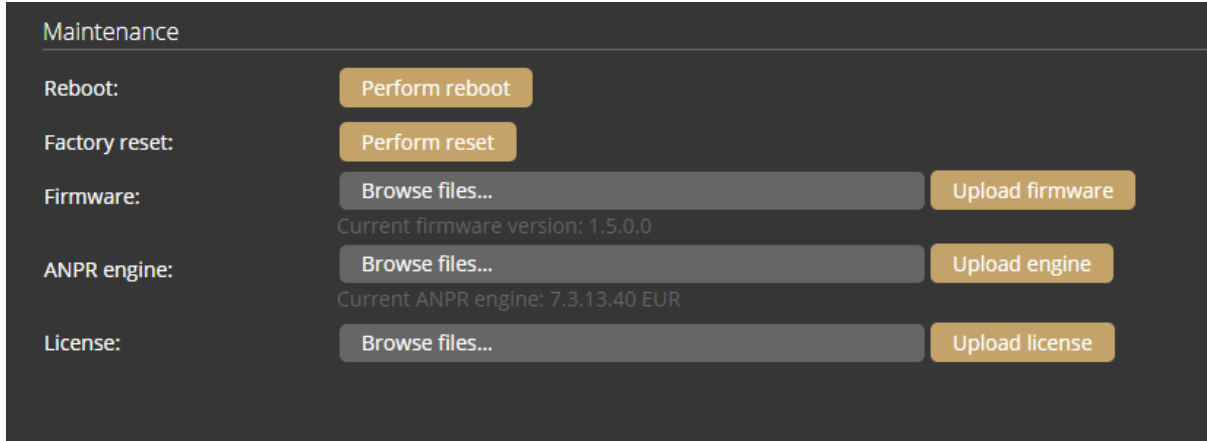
Maintenance

Reboot: Perform reboot

Factory reset: Perform reset

Firmware: Browse files... Upload firmware

Current firmware version: 1.5.0.0

ANPR engine: Browse files... Upload engine

Current ANPR engine: 7.3.13.40 EUR

License: Browse files... Upload license